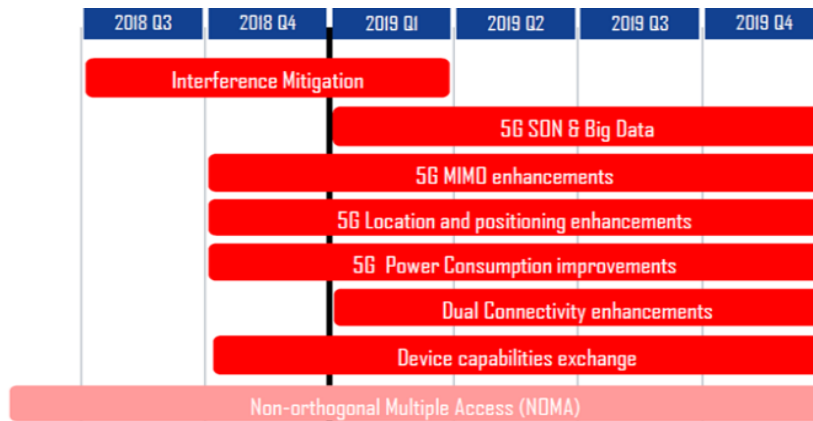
| 2018 Q3 | 2018 Q4 | 2019 Q1 | 2019 Q2 | 2019 Q3 | 2019 Q4 |
|---|---|---|---|---|---|

Interference Mitigation

5G SON & Big Data

5G MIMO enhancements

5G Location and positioning enhancements

5G Power Consumption improvements

Dual Connectivity enhancements

Device capabilities exchange

Non-orthogonal Multiple Access (NOMA)